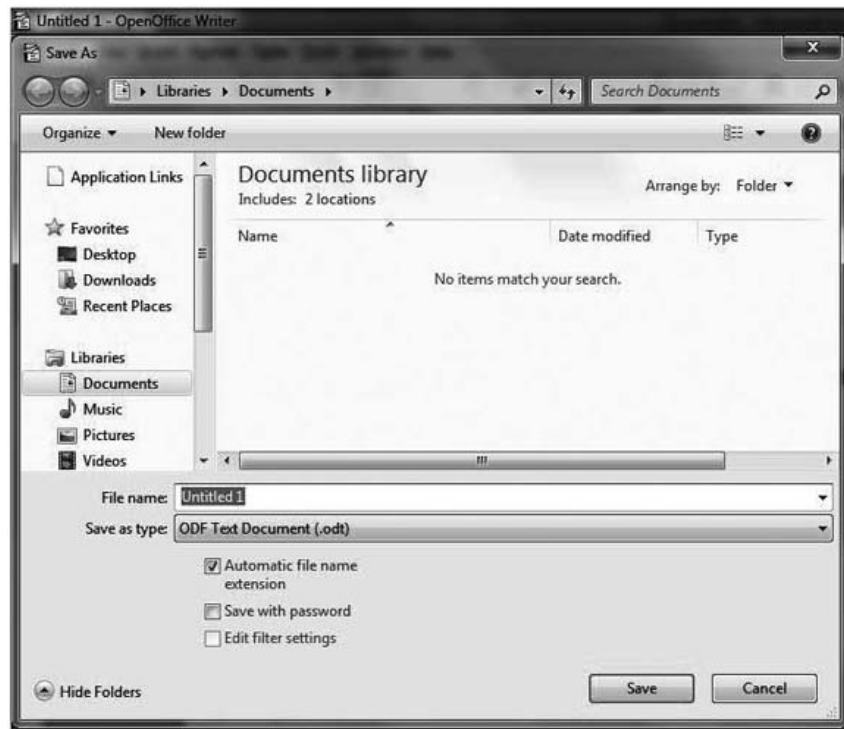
Untitled 1 - OpenOffice Writer

Save As

Libraries ▸ Documents ▸

Search Documents

Organize ▾ New folder

Application Links

Favorites
Desktop
Downloads
Recent Places

Libraries
Documents
Music
Pictures
Videos

Documents library
Includes: 2 locations

Arrange by: Folder ▾

| Name | Date modified | Type |
|---|---|---|

No items match your search.

File name: Untitled 1

Save as type: ODF Text Document (.odt)

Automatic file name extension

Save with password

Edit filter settings

Hide Folders

Save

Cancel